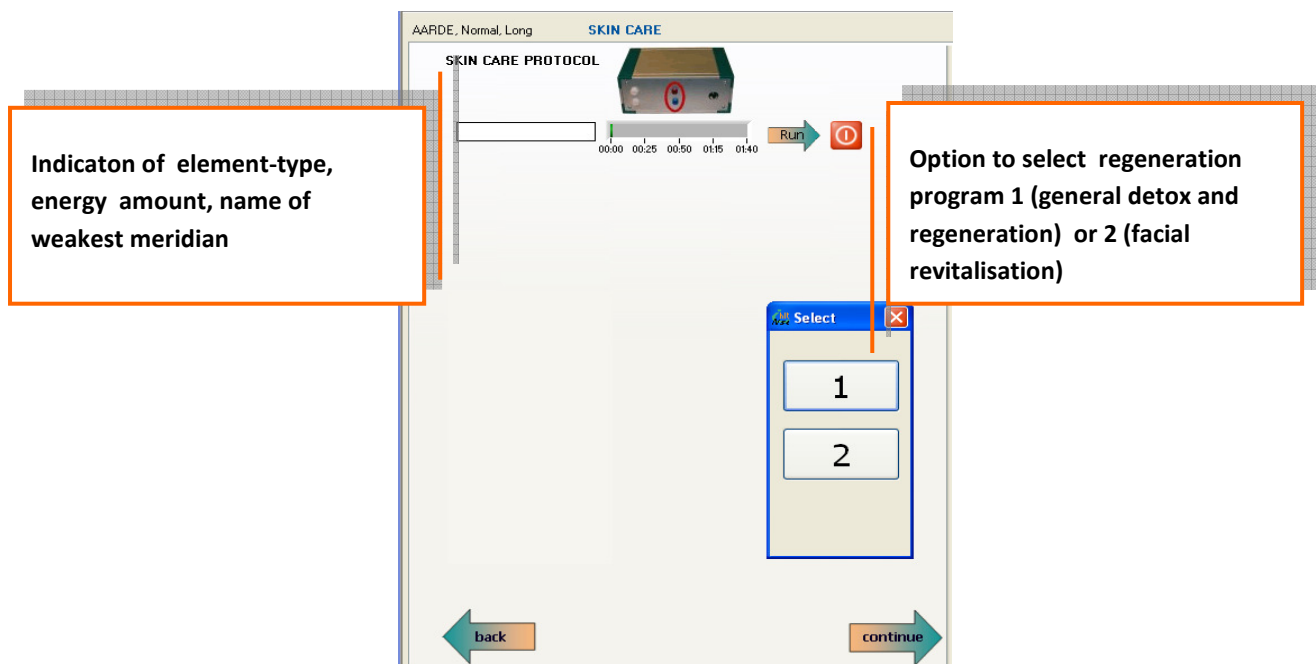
AARDE, Normal, Long

SKIN CARE

SKIN CARE PROTOCOL

Indicaton of element-type, energy amount, name of weakest meridian

00:00 00:25 00:50 01:15 01:40

Run

Option to select regeneration program 1 (general detox and regeneration) or 2 (facial revitalisation)

Select

1

2

back

continue